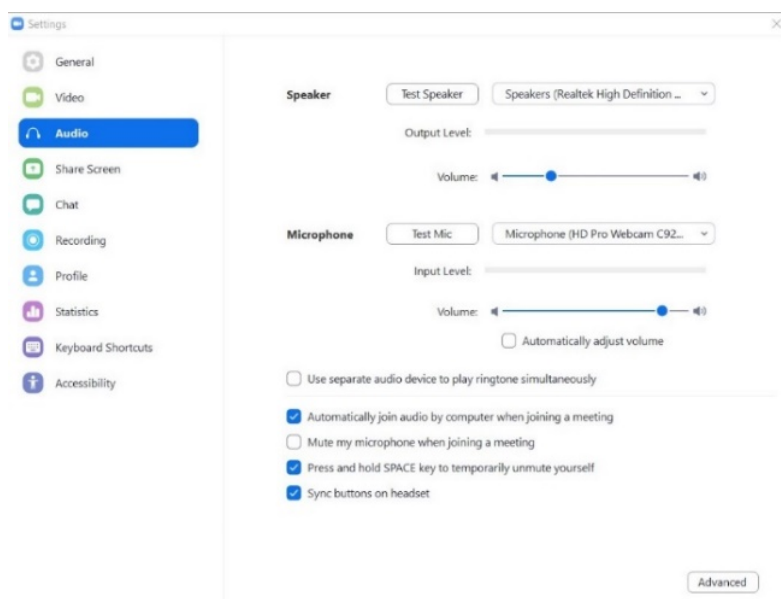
Settings

General
Video
Audio
Share Screen
Chat
Recording
Profile
Statistics
Keyboard Shortcuts
Accessibility

Speaker
Test Speaker
Speakers (Realtek High Definition ...
Output Level:
Volume:

Microphone
Test Mic
Microphone (HD Pro Webcam C92...
Input Level:
Volume:
Automatically adjust volume

Use separate audio device to play ringtone simultaneously

Automatically join audio by computer when joining a meeting
Mute my microphone when joining a meeting
Press and hold SPACE key to temporarily unmute yourself
Sync buttons on headset

Advanced